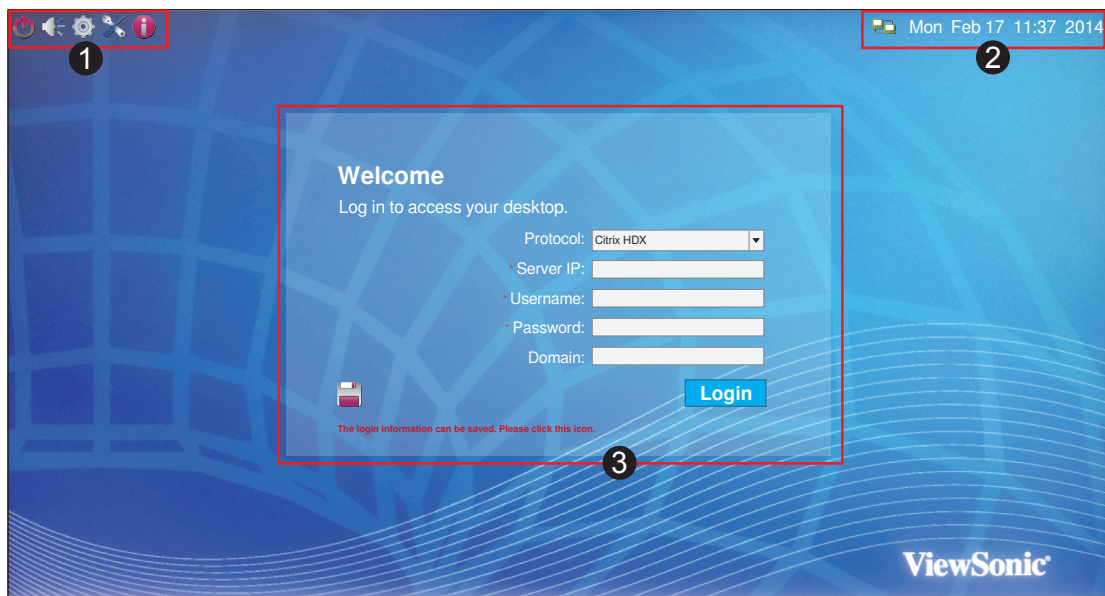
1

Mon Feb 17 11:37 2014

2

Welcome

Log in to access your desktop.

Protocol: Citrix HDX

* Server IP:

* Username:

* Password:

Domain:

Login

The login information can be saved. Please click this icon.

3

ViewSonic